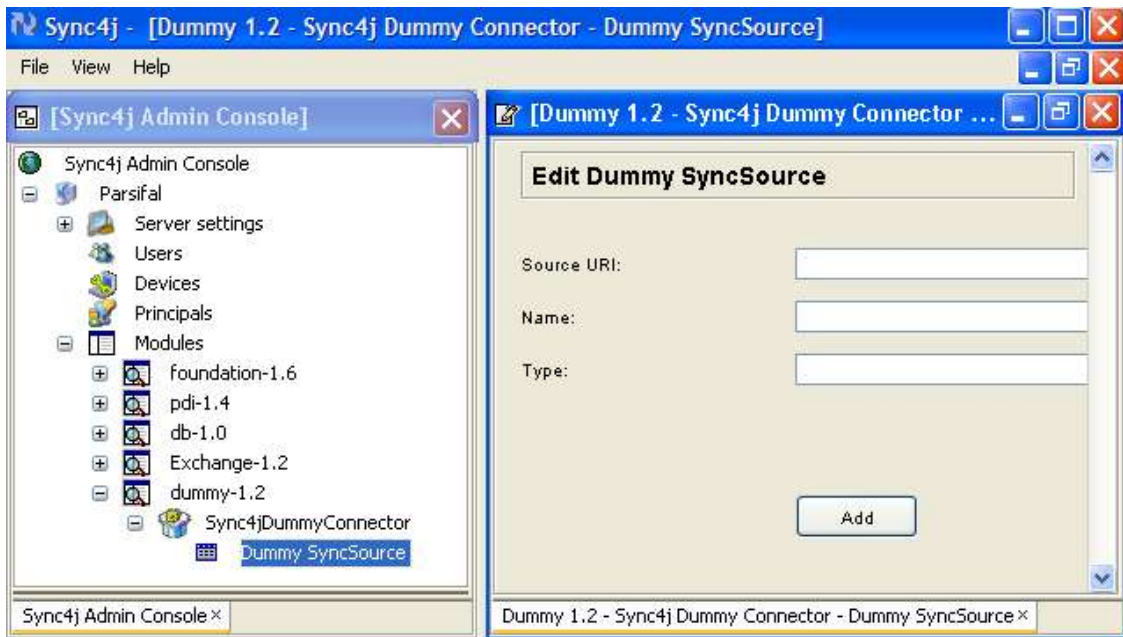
Sync4j - [Dummy 1.2 - Sync4j Dummy Connector - Dummy SyncSource]

File View Help

[Sync4j Admin Console]

Sync4j Admin Console
Parsifal
Server settings
Users
Devices
Principals
Modules
foundation-1.6
pdi-1.4
db-1.0
Exchange-1.2
dummy-1.2
Sync4jDummyConnector
Dummy SyncSource

Sync4j Admin Console ×

[Dummy 1.2 - Sync4j Dummy Connector ...

Edit Dummy SyncSource

Source URI:

Name:

Type:

Add

Dummy 1.2 - Sync4j Dummy Connector - Dummy SyncSource ×